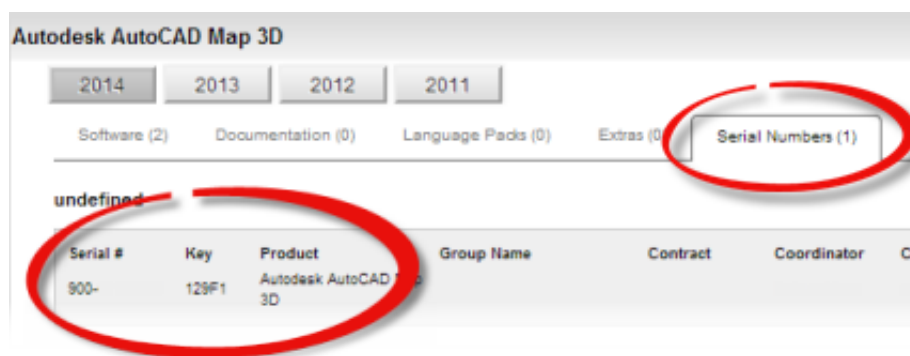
Autodesk AutoCAD Map 3D

2014 2013 2012 2011

Software (2) Documentation (0) Language Packs (0) Extras (0) Serial Numbers (1)

undefined

| Serial # | Key | Product | Group Name | Contract | Coordinator | C |
|---|---|---|---|---|---|---|
| 900- | 129F1 | Autodesk AutoCAD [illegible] 3D | | | | |